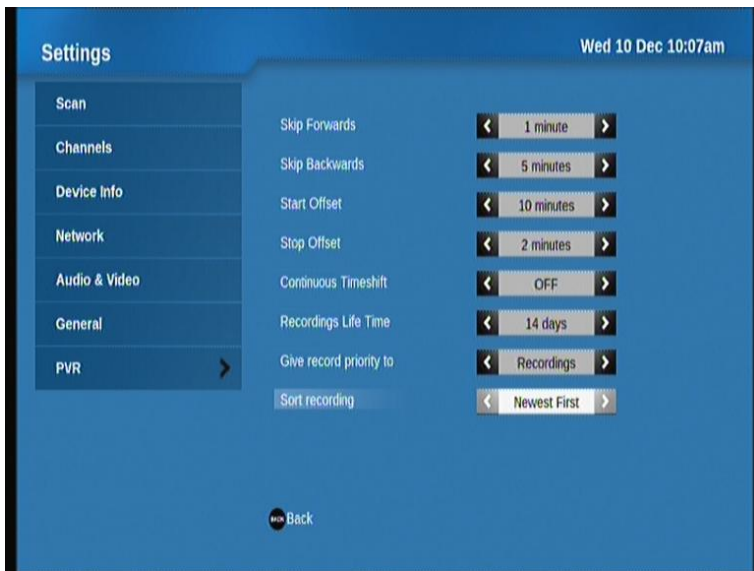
Settings

Wed 10 Dec 10:07am

Scan
Channels
Device Info
Network
Audio & Video
General
PVR

Skip Forwards 1 minute
Skip Backwards 5 minutes
Start Offset 10 minutes
Stop Offset 2 minutes
Continuous Timeshift OFF
Recordings Life Time 14 days
Give record priority to Recordings
Sort recording Newest First

BACK Back